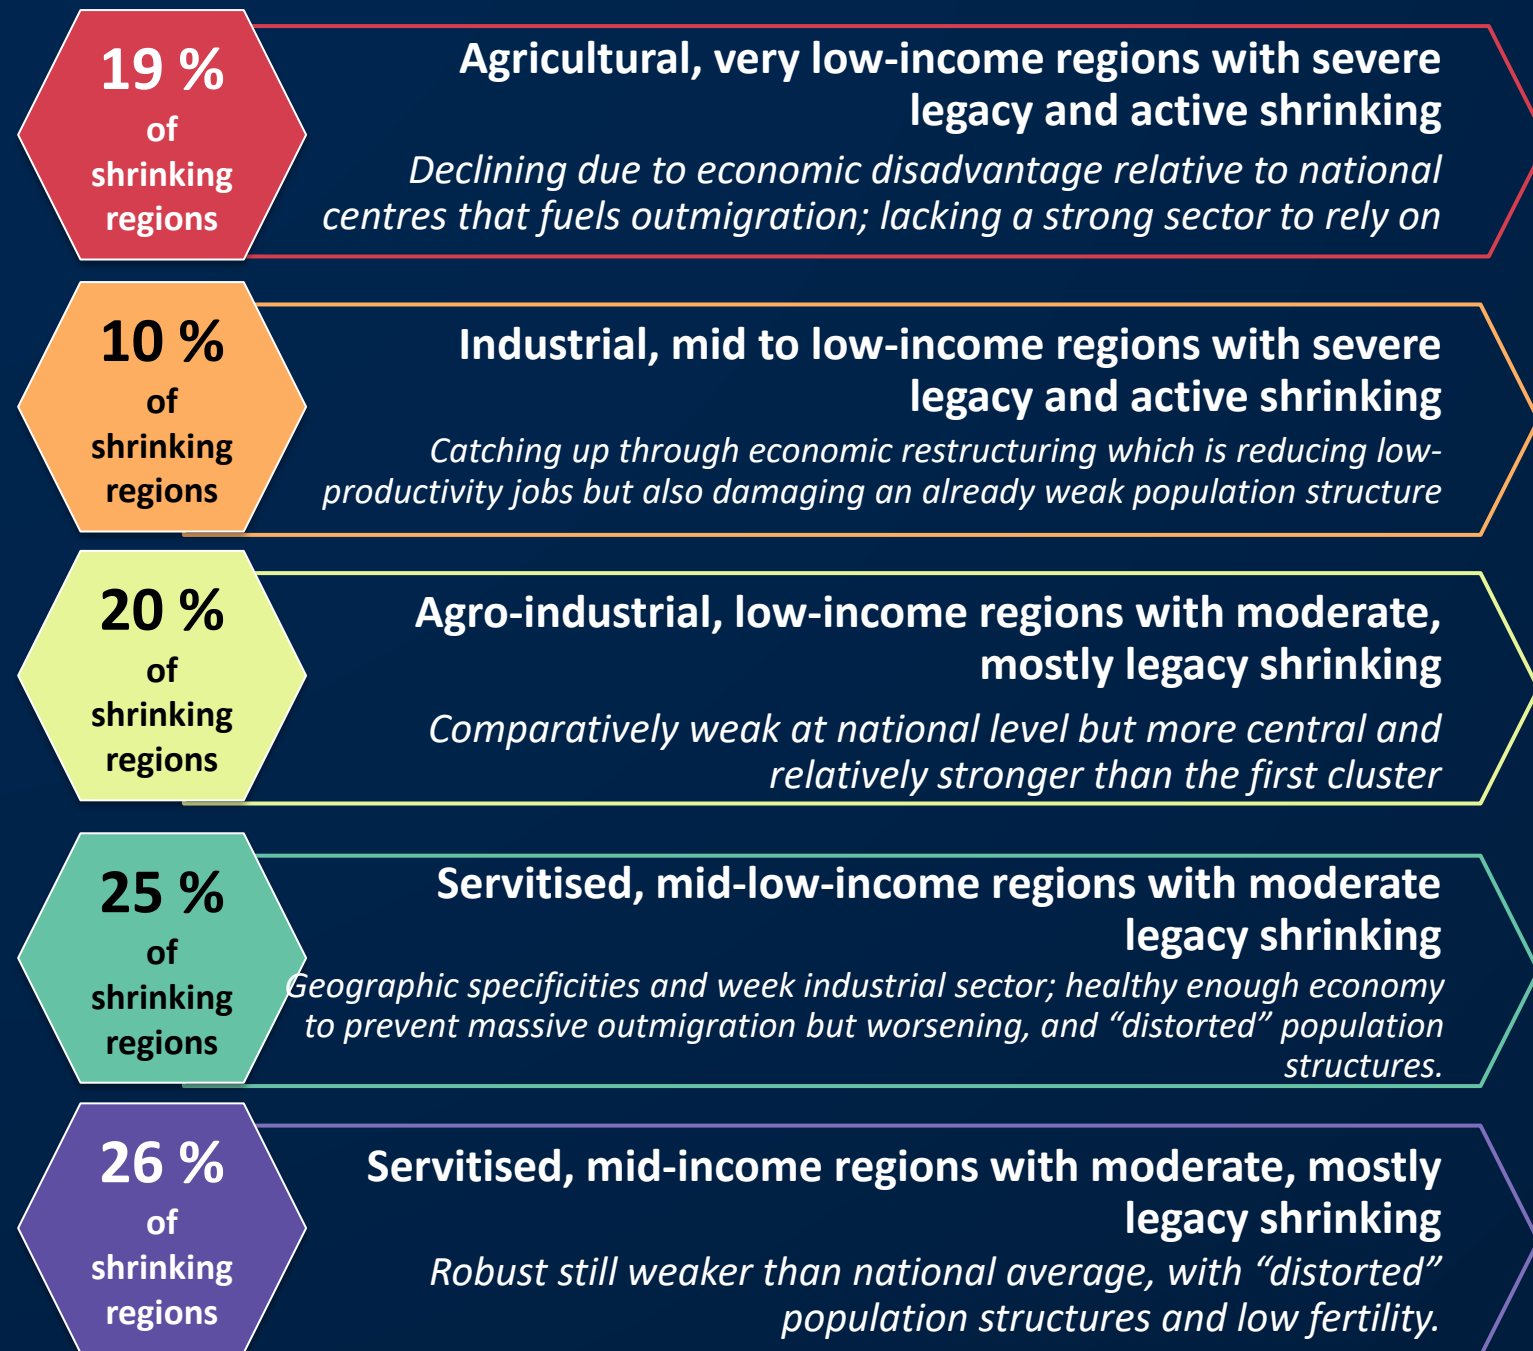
19 % of shrinking regions

Agricultural, very low-income regions with severe legacy and active shrinking

Declining due to economic disadvantage relative to national centres that fuels outmigration; lacking a strong sector to rely on

10 % of shrinking regions

Industrial, mid to low-income regions with severe legacy and active shrinking

Catching up through economic restructuring which is reducing low-productivity jobs but also damaging an already weak population structure

20 % of shrinking regions

Agro-industrial, low-income regions with moderate, mostly legacy shrinking

Comparatively weak at national level but more central and relatively stronger than the first cluster

25 % of shrinking regions

Servitised, mid-low-income regions with moderate legacy shrinking

Geographic specificities and week industrial sector; healthy enough economy to prevent massive outmigration but worsening, and “distorted” population structures.

26 % of shrinking regions

Servitised, mid-income regions with moderate, mostly legacy shrinking

Robust still weaker than national average, with “distorted” population structures and low fertility.